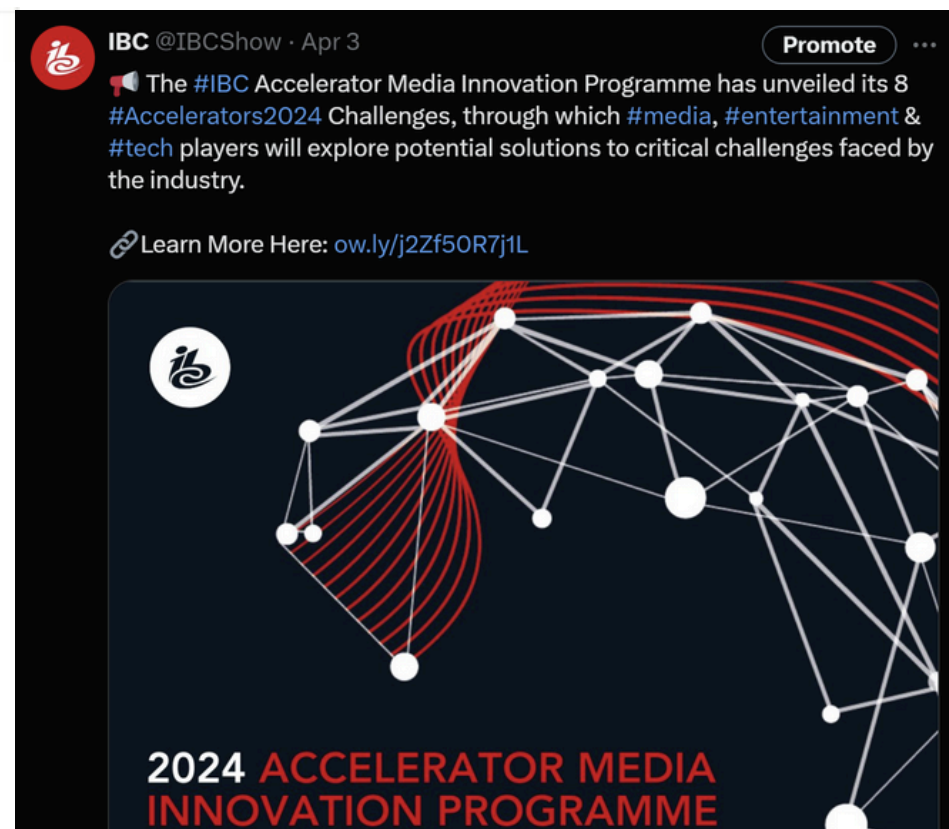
IBC @IBCShow · Apr 3

Promote

···

📢 The #IBC Accelerator Media Innovation Programme has unveiled its 8 #Accelerators2024 Challenges, through which #media, #entertainment & #tech players will explore potential solutions to critical challenges faced by the industry.

🔗Learn More Here: ow.ly/j2Zf50R7j1L

2024 ACCELERATOR MEDIA INNOVATION PROGRAMME